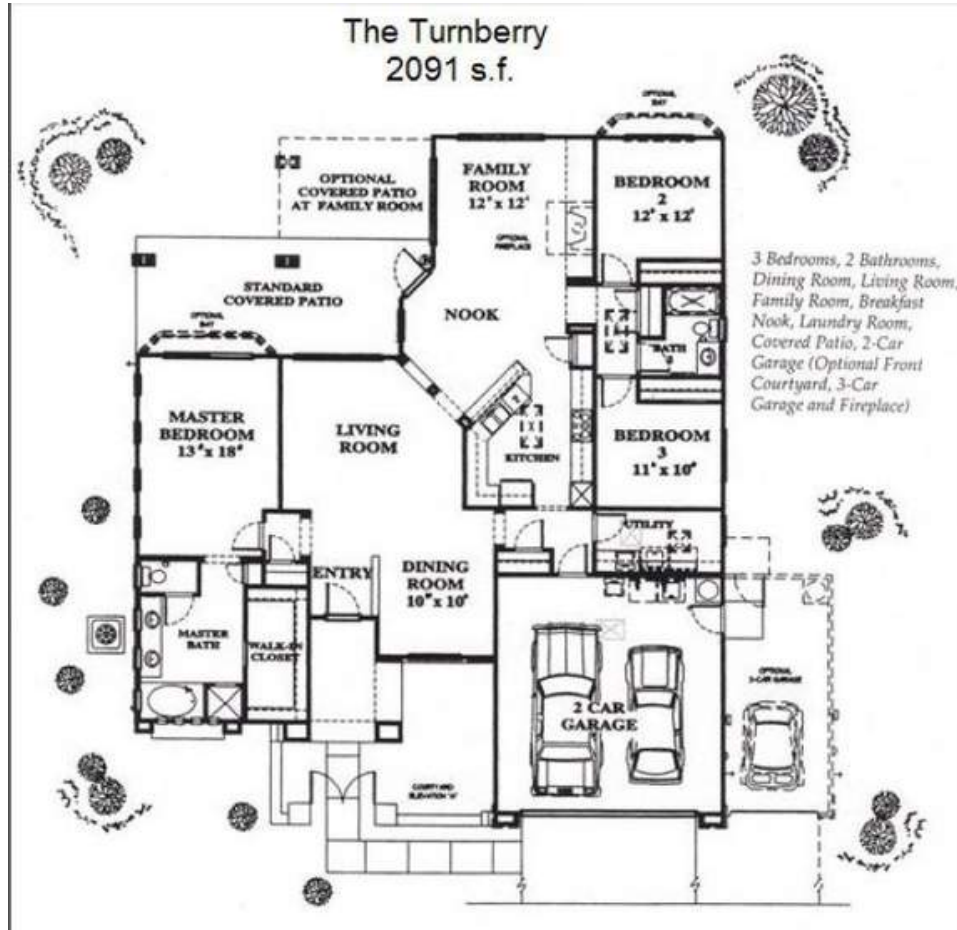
The Turnberry
2091 s.f.

OPTIONAL BAY

OPTIONAL COVERED PATIO AT FAMILY ROOM

FAMILY ROOM
12' x 12'

OPTIONAL FIREPLACE

BEDROOM
2
12' x 12'

3 Bedrooms, 2 Bathrooms, Dining Room, Living Room, Family Room, Breakfast Nook, Laundry Room, Covered Patio, 2-Car Garage (Optional Front Courtyard, 3-Car Garage and Fireplace)

STANDARD COVERED PATIO

OPTIONAL BAY

NOOK

BATH

MASTER BEDROOM
13' x 18'

LIVING ROOM

KITCHEN

BEDROOM
3
11' x 10'

UTILITY

ENTRY

DINING ROOM
10' x 10'

MASTER BATH

WALK-IN CLOSET

2 CAR GARAGE

OPTIONAL 3-CAR GARAGE

COURTYARD ELEVATION 'A'